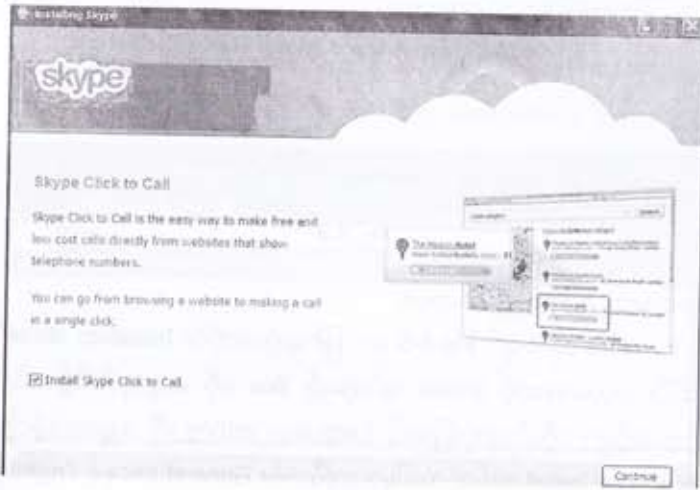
Installing Skype

skype

Skype Click to Call

Skype Click to Call is the easy way to make free and low cost calls directly from websites that show telephone numbers.

You can go from browsing a website to making a call in a single click.

Install Skype Click to Call

Continue